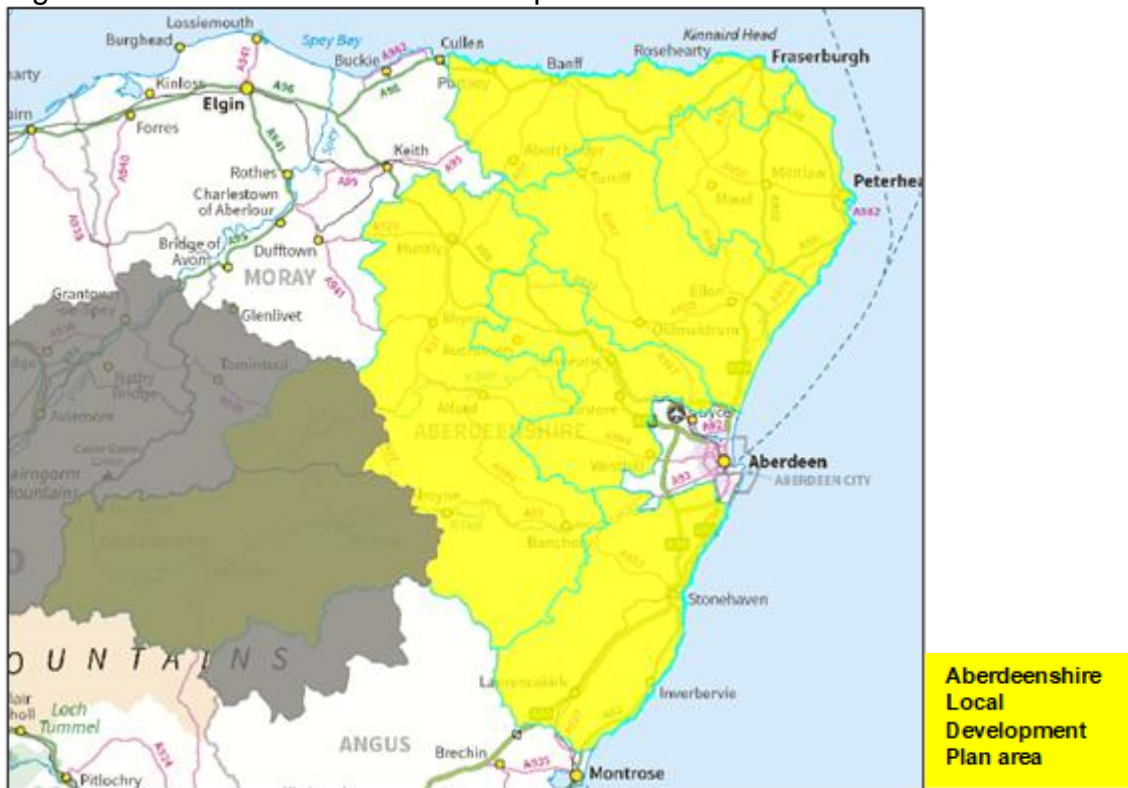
Lossiemouth
Burghead
Spey Bay
Cullen
Kinnaird Head
Rosehearty
Fraserburgh
Banff
Buckie
A942
Portsoy
A941
A96
Kinloss
Elgin
A98
Forres
Keith
A95
Rothes
Charlestown of Aberlour
Peterhead
A982
A940
Bridge of Avon
Dufftown
MORAY
A939
A941
Huntly
Grantown-on-Spey
Glenlivet
Tomintoul
Nethy Bridge
Aviemore
Cairngorm Mountains
Alford
ABERDEENSHIRE
Ellon
Aberdeen
ABERDEEN CITY
A92
A93
Banchory
Stonehaven
OUNTAINS
Laurencekirk
Inverbervie
Blair Atholl
Loch Tummel
ANGUS
Brechin
A935
Montrose
A924
Pitlochry
Aberdeenshire Local Development Plan area